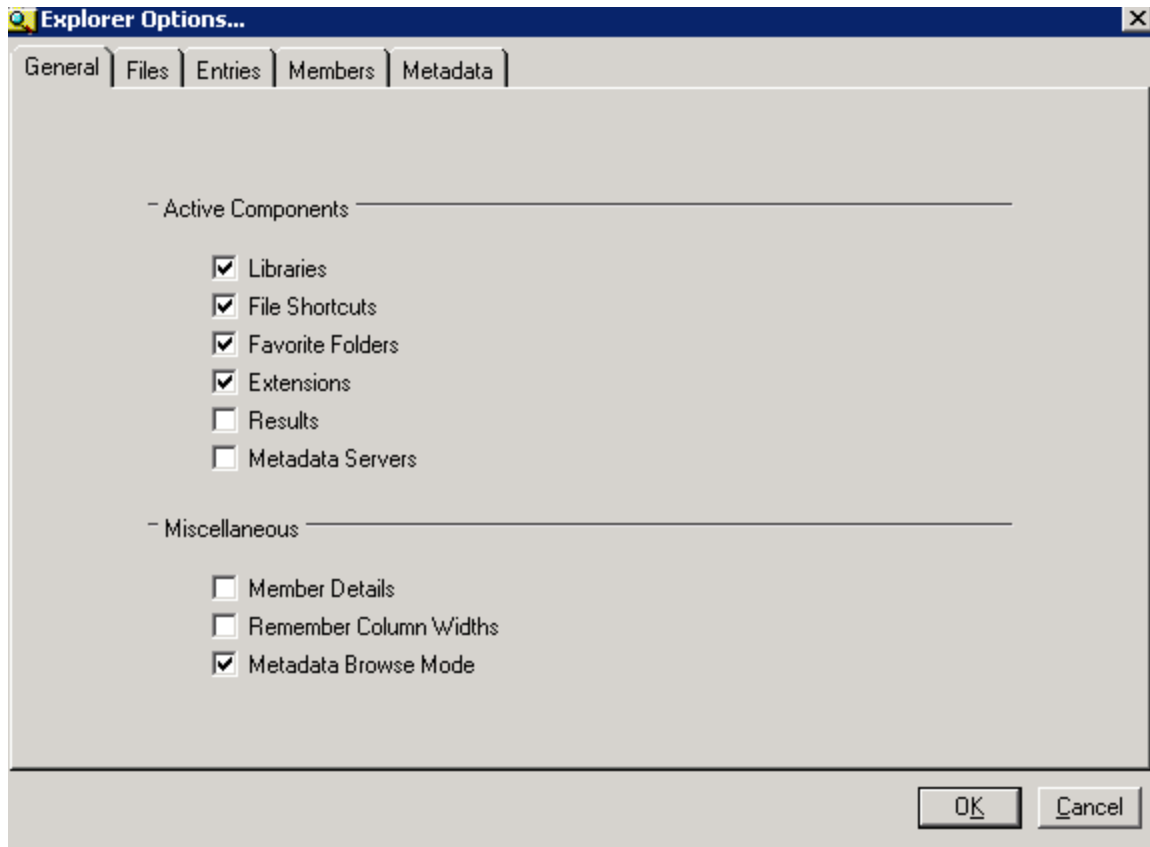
Explorer Options...

General | Files | Entries | Members | Metadata

Active Components

Libraries
File Shortcuts
Favorite Folders
Extensions
Results
Metadata Servers

Miscellaneous

Member Details
Remember Column Widths
Metadata Browse Mode

OK
Cancel